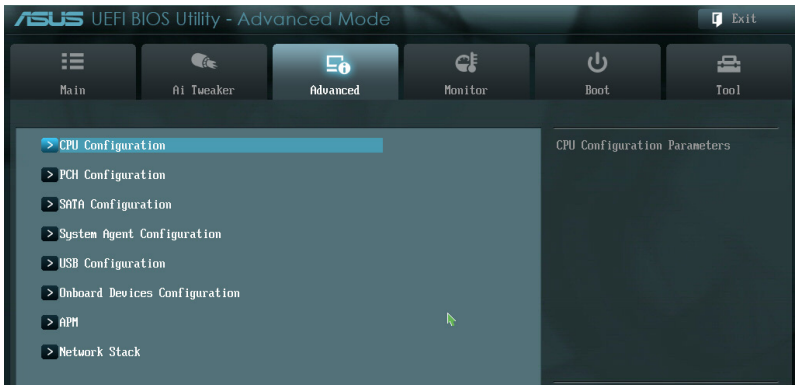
ASUS UEFI BIOS Utility - Advanced Mode

Exit

Main

Ai Tweaker

Advanced

Monitor

Boot

Tool

> CPU Configuration

> PCH Configuration

> SATA Configuration

> System Agent Configuration

> USB Configuration

> Onboard Devices Configuration

> APM

> Network Stack

CPU Configuration Parameters